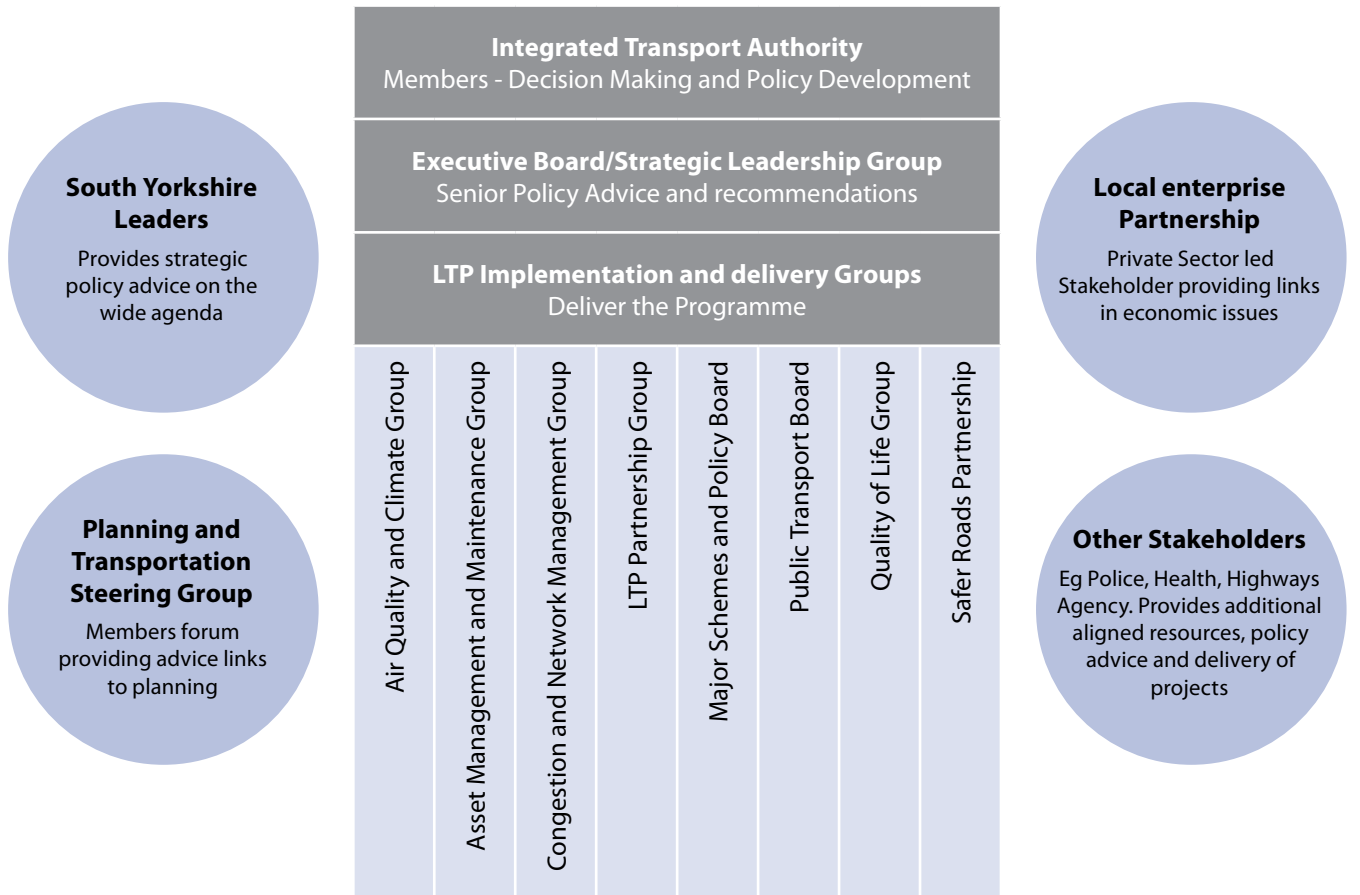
South Yorkshire Leaders

Provides strategic policy advice on the wide agenda

Planning and Transportation Steering Group

Members forum providing advice links to planning

Integrated Transport Authority
Members - Decision Making and Policy Development

Executive Board/Strategic Leadership Group
Senior Policy Advice and recommendations

LTP Implementation and delivery Groups
Deliver the Programme

Air Quality and Climate Group

Asset Management and Maintenance Group

Congestion and Network Management Group

LTP Partnership Group

Major Schemes and Policy Board

Public Transport Board

Quality of Life Group

Safer Roads Partnership

Local enterprise Partnership

Private Sector led Stakeholder providing links in economic issues

Other Stakeholders

Eg Police, Health, Highways Agency. Provides additional aligned resources, policy advice and delivery of projects